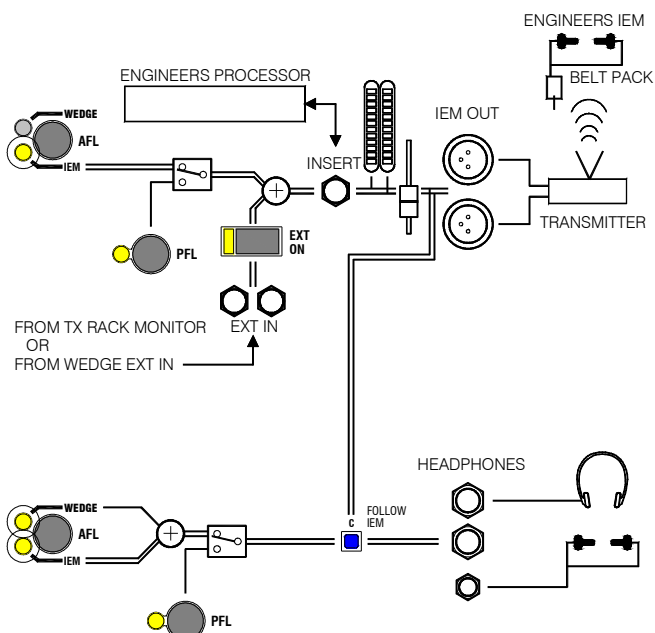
ENGINEERS IEM

BELT PACK

ENGINEERS PROCESSOR

WEDGE

AFL

IEM

IEM OUT

INSERT

TRANSMITTER

PFL

EXT ON

FROM TX RACK MONITOR OR FROM WEDGE EXT IN

EXT IN

HEADPHONES

WEDGE

AFL

IEM

C

FOLLOW IEM

PFL